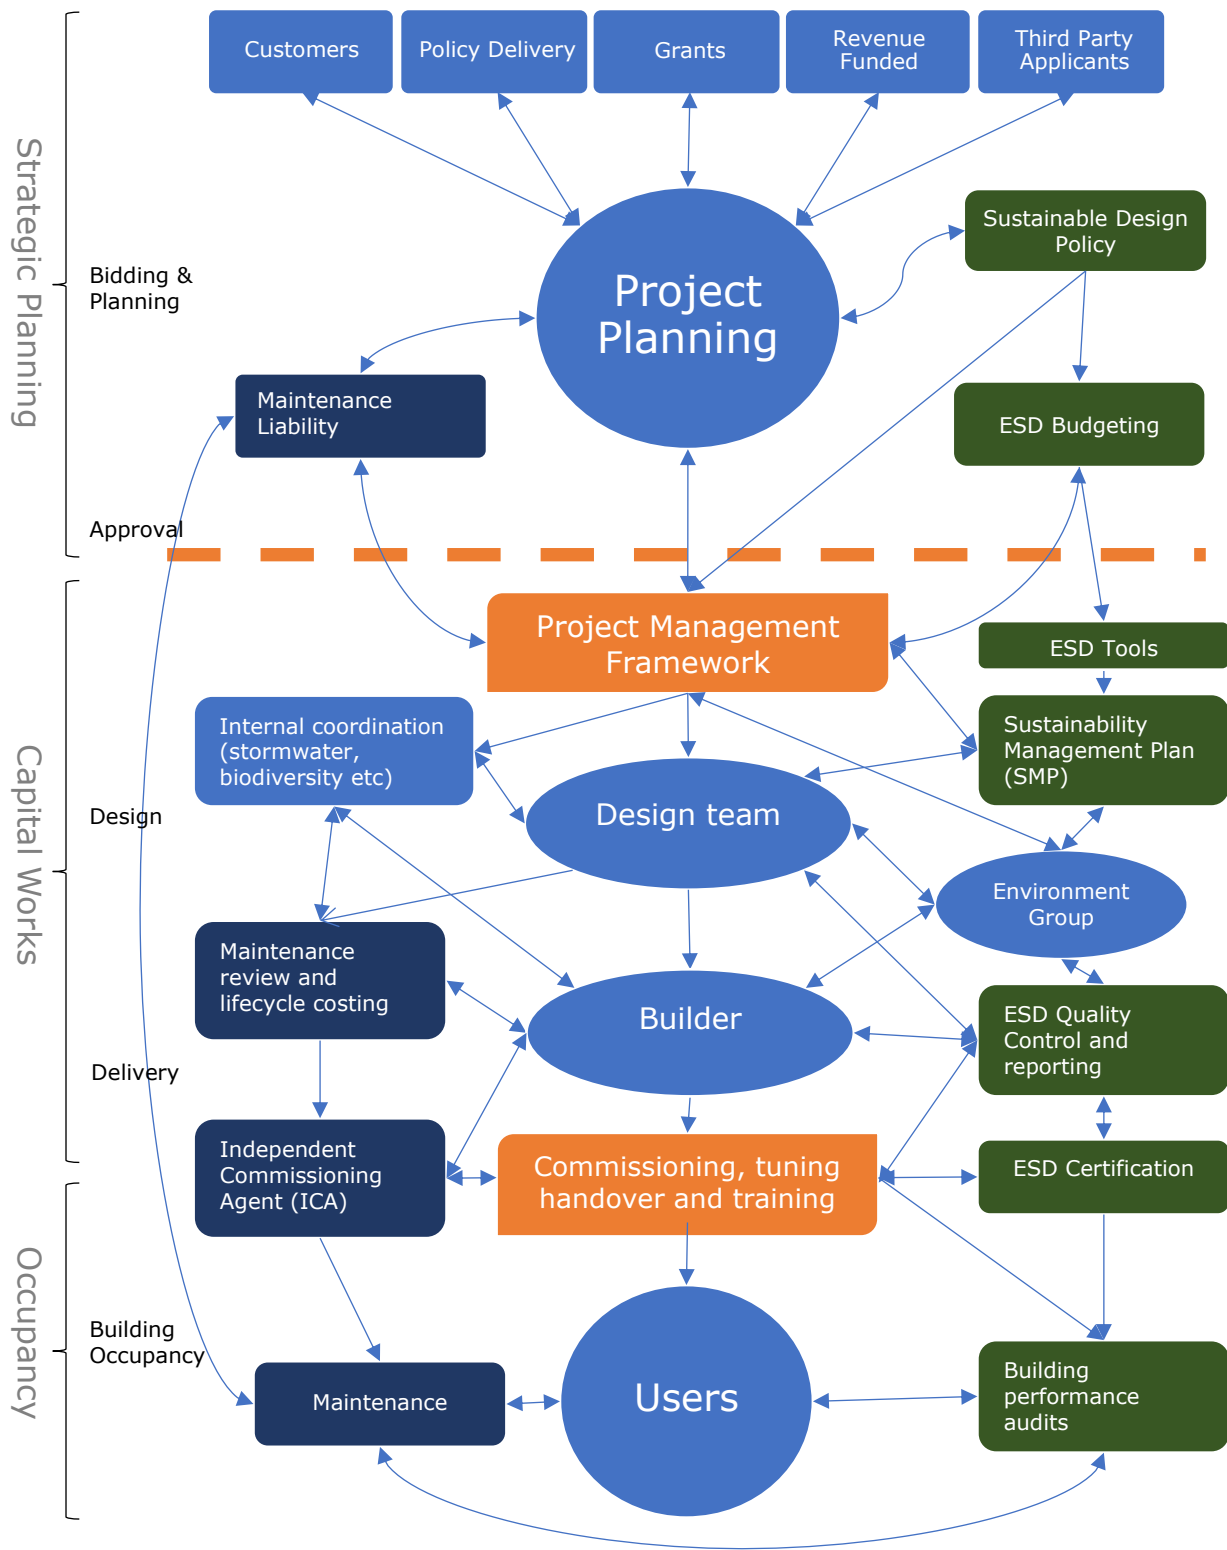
Customers

Policy Delivery

Grants

Revenue Funded

Third Party Applicants

Strategic Planning

Bidding & Planning

Project Planning

Sustainable Design Policy

Maintenance Liability

ESD Budgeting

Approval

Capital Works

Project Management Framework

ESD Tools

Internal coordination (stormwater, biodiversity etc)

Sustainability Management Plan (SMP)

Design

Design team

Environment Group

Maintenance review and lifecycle costing

Builder

ESD Quality Control and reporting

Delivery

Independent Commissioning Agent (ICA)

Commissioning, tuning handover and training

ESD Certification

Occupancy

Building Occupancy

Maintenance

Users

Building performance audits